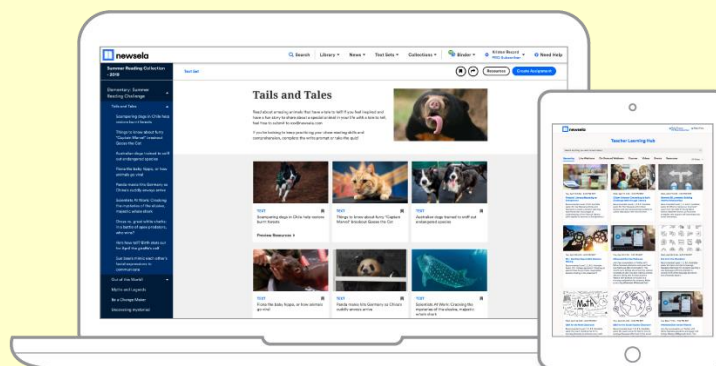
newsela

Search Library News Text Sets Collections Binder Need Help

Summer Reading Collection / 2018

Elementary: Summer Reading Challenge

Tails and Tales

Scampering dogs in Chile help restore burnt forests

Things to know about furry "Captain Marvel" breakout Goose the Cat

Australian dogs trained to sniff out endangered species

Throw the baby, Nope, or how animals go viral

Panda mates this Germany as China's cuddly envoys arrive

Scientists At Work: Cracking the mysteries of the elusive, majestic whale shark

Out of This World!

Myths and Legends

Be a Change Maker

Discovering Mysteries

Text Set

Resources Create Assignment

Tails and Tales

Read about amazing animals that have a story to tell! If you feel inspired and have a fun story to share about a special animal in your life with a tale to tell, feel free to submit to sw@newsela.com.

If you're looking to keep practicing your close reading skills and comprehension, complete the write prompt or take the quiz!

TEXT
Scampering dogs in Chile help restore burnt forests

TEXT
Things to know about furry "Captain Marvel" breakout Goose the Cat

TEXT
Australian dogs trained to sniff out endangered species

Preview Resources

TEXT
Throw the baby, Nope, or how animals go viral

TEXT
Panda mates this Germany as China's cuddly envoys arrive

TEXT
Scientists At Work: Cracking the mysteries of the elusive, majestic whale shark

newsela

Teacher Learning Hub

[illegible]